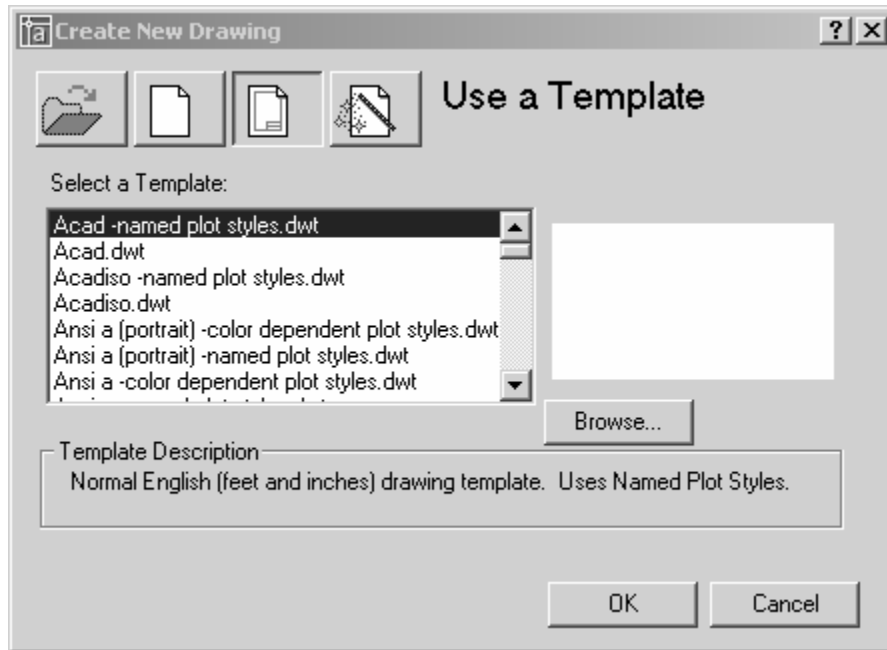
Create New Drawing

?X

Use a Template

Select a Template:

Acad -named plot styles.dwt
Acad.dwt
Acadiso -named plot styles.dwt
Acadiso.dwt
Ansi a (portrait) -color dependent plot styles.dwt
Ansi a (portrait) -named plot styles.dwt
Ansi a -color dependent plot styles.dwt
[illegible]

Browse...

Template Description

Normal English (feet and inches) drawing template. Uses Named Plot Styles.

OK

Cancel